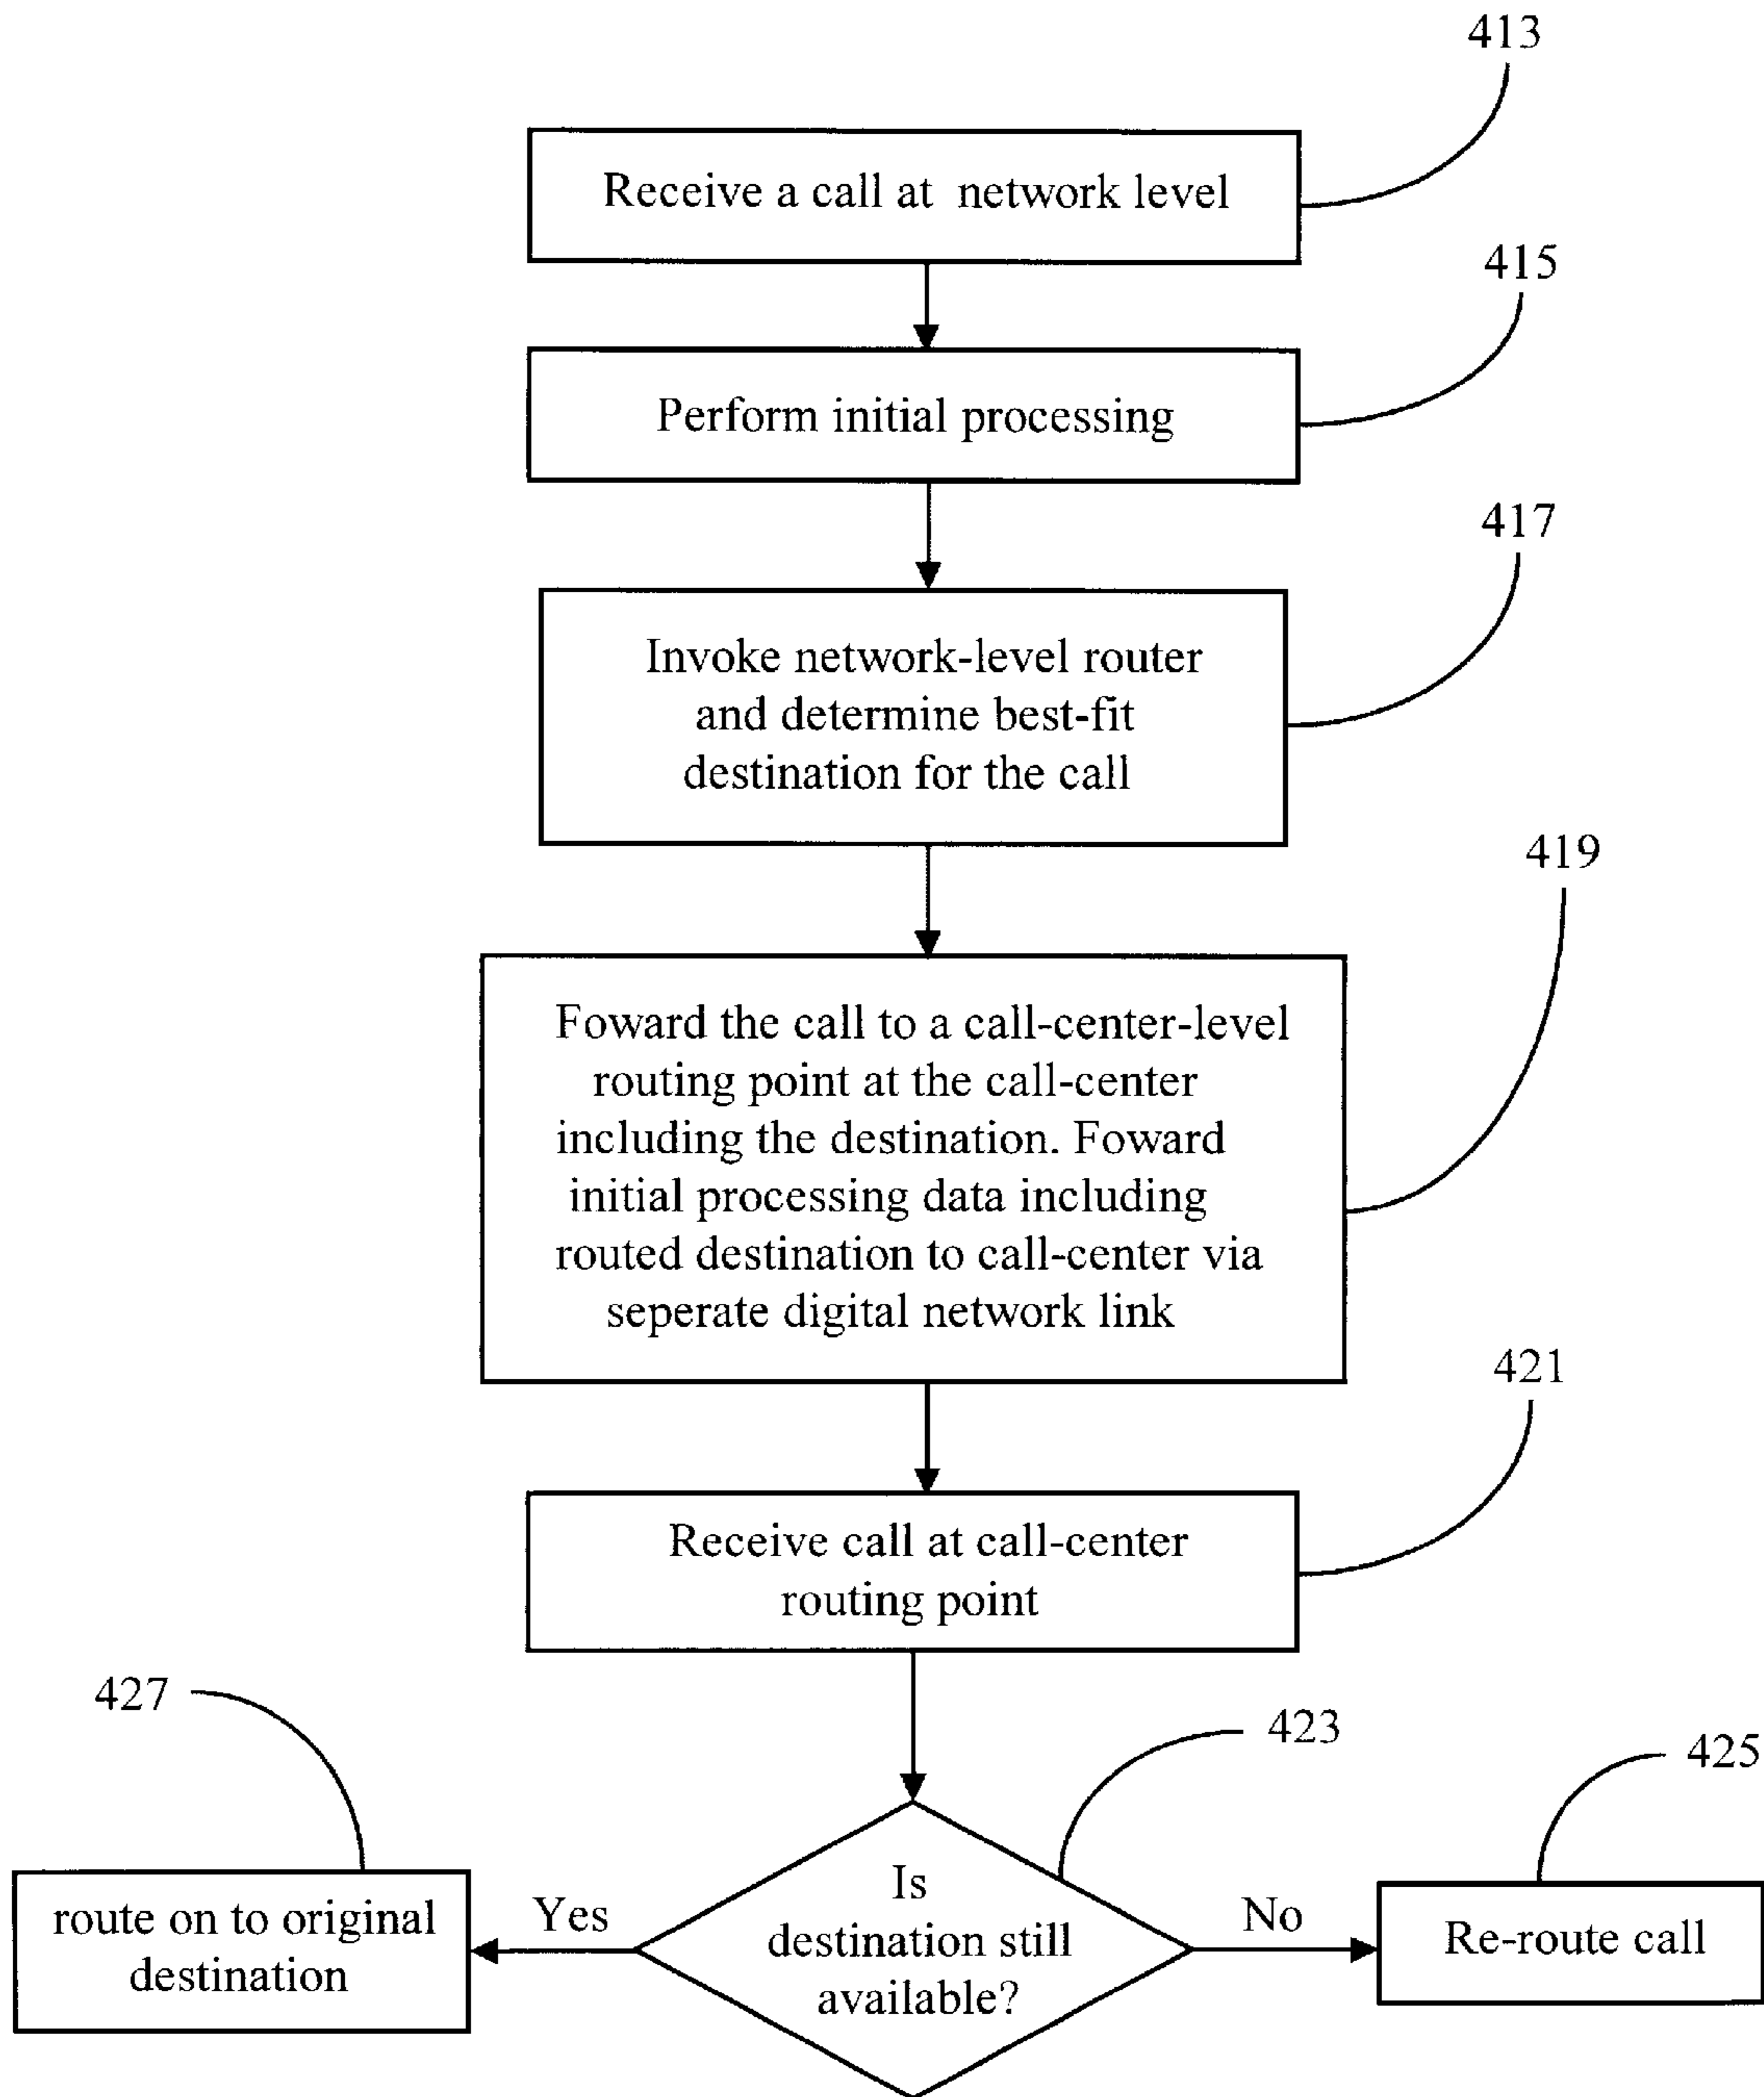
413

Receive a call at network level

415

Perform initial processing

417

Invoke network-level router and determine best-fit destination for the call

419

Foward the call to a call-center-level routing point at the call-center including the destination. Foward initial processing data including routed destination to call-center via seperate digital network link

421

Receive call at call-center routing point

427

423

425

route on to original destination

Yes

Is destination still available?

No

Re-route call